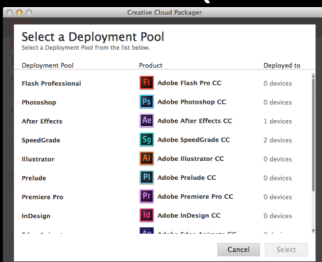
Creative Cloud Packager

Select a Deployment Pool

Select a Deployment Pool from the list below.

| Deployment Pool | Product | Deployed to |
|---|---|---|
| Flash Professional | Fl Adobe Flash Pro CC | 0 devices |
| Photoshop | Ps Adobe Photoshop CC | 0 devices |
| After Effects | Ae Adobe After Effects CC | 1 devices |
| SpeedGrade | Sg Adobe SpeedGrade CC | 2 devices |
| Illustrator | Ai Adobe Illustrator CC | 0 devices |
| Prelude | Pl Adobe Prelude CC | 0 devices |
| Premiere Pro | Pr Adobe Premiere Pro CC | 0 devices |
| InDesign | Id Adobe InDesign CC | 0 devices |
| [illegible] | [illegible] Adobe Edge Animate CC | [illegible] |

Cancel Select